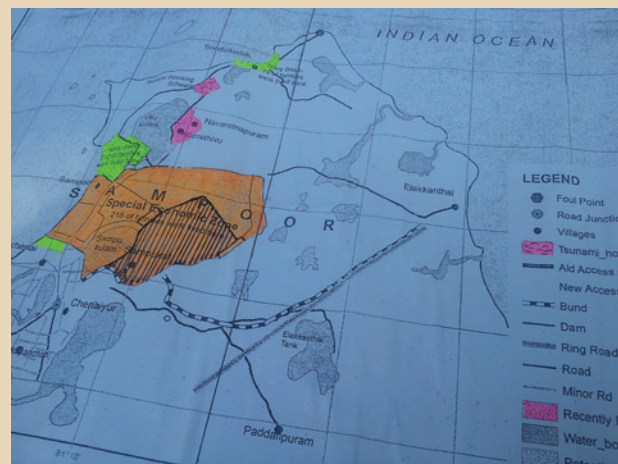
INDIAN OCEAN

Navarothapuram

Sampur

S A M P O O R

Special Economic Zone

Elakkanthai

Chenaiyur

Paddalipuram

Elakkanthai Tank

LEGEND
Foul Point
Road Junction
Villages
Tsunami_ho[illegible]
Ald Access
New Access
Bund
Dam
Ring Road
Road
Minor Rd
Recently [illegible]
Water_bo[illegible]